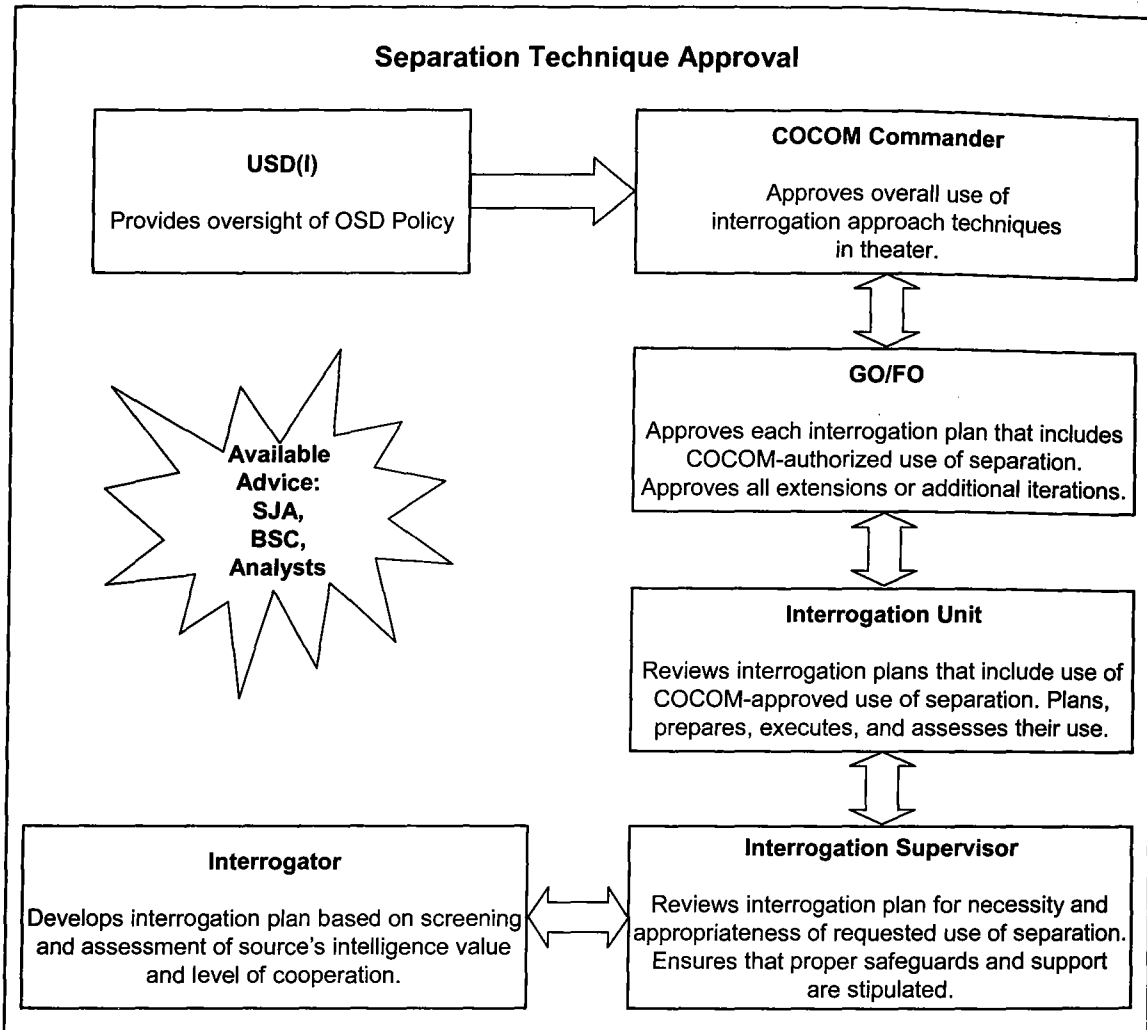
Separation Technique Approval

USD(I)

Provides oversight of OSD Policy

COCOM Commander

Approves overall use of interrogation approach techniques in theater.

GO/FO

Approves each interrogation plan that includes COCOM-authorized use of separation. Approves all extensions or additional iterations.

Available Advice: SJA, BSC, Analysts

Interrogation Unit

Reviews interrogation plans that include use of COCOM-approved use of separation. Plans, prepares, executes, and assesses their use.

Interrogator

Develops interrogation plan based on screening and assessment of source's intelligence value and level of cooperation.

Interrogation Supervisor

Reviews interrogation plan for necessity and appropriateness of requested use of separation. Ensures that proper safeguards and support are stipulated.